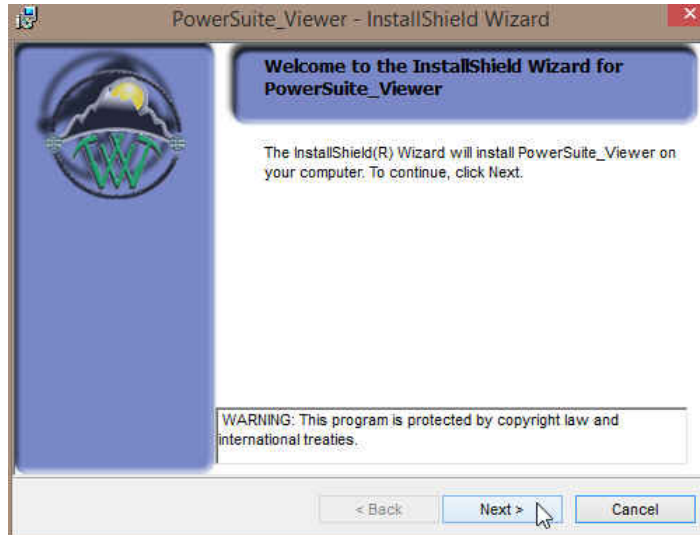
PowerSuite_Viewer - InstallShield Wizard

Welcome to the InstallShield Wizard for PowerSuite_Viewer

The InstallShield(R) Wizard will install PowerSuite_Viewer on your computer. To continue, click Next.

WARNING: This program is protected by copyright law and international treaties.

< Back
Next >
Cancel